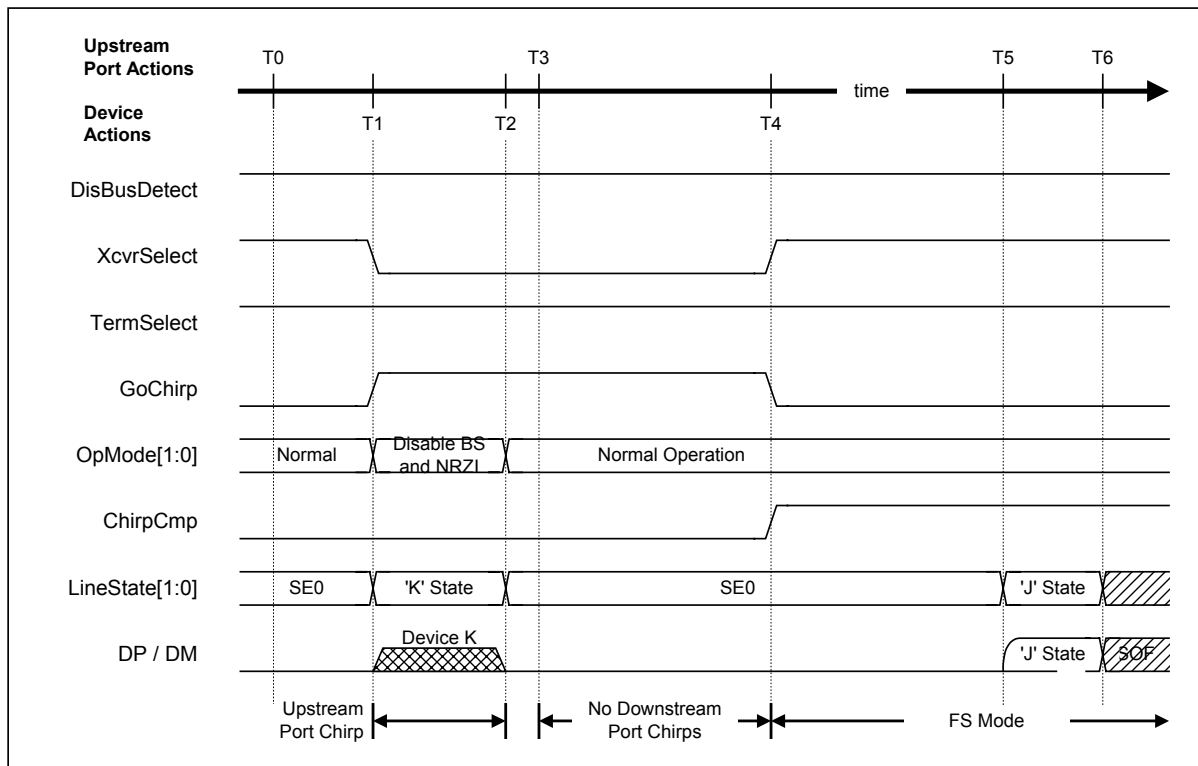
Upstream Port Actions

Device Actions

T0

T1

T2

T3

T4

time

T5

T6

DisBusDetect

XcvrSelect

TermSelect

GoChirp

OpMode[1:0]

Normal

Disable BS and NRZI

Normal Operation

ChirpCmp

LineState[1:0]

SE0

'K' State

SE0

'J' State

DP / DM

Device K

'J' State

SOF

Upstream Port Chirp

No Downstream Port Chirps

FS Mode